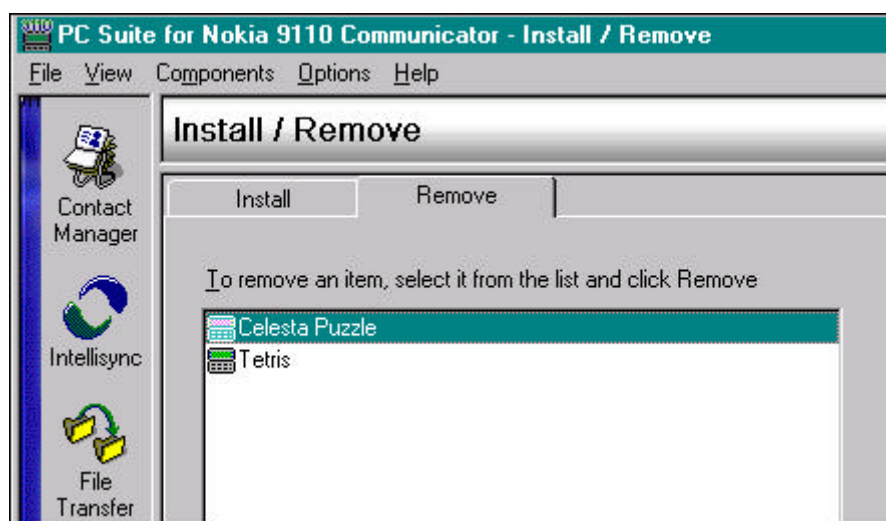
PC Suite for Nokia 9110 Communicator - Install / Remove

File View Components Options Help

Contact Manager

Intellisync

File Transfer

Install / Remove

Install

Remove

To remove an item, select it from the list and click Remove

Celesta Puzzle
Tetris